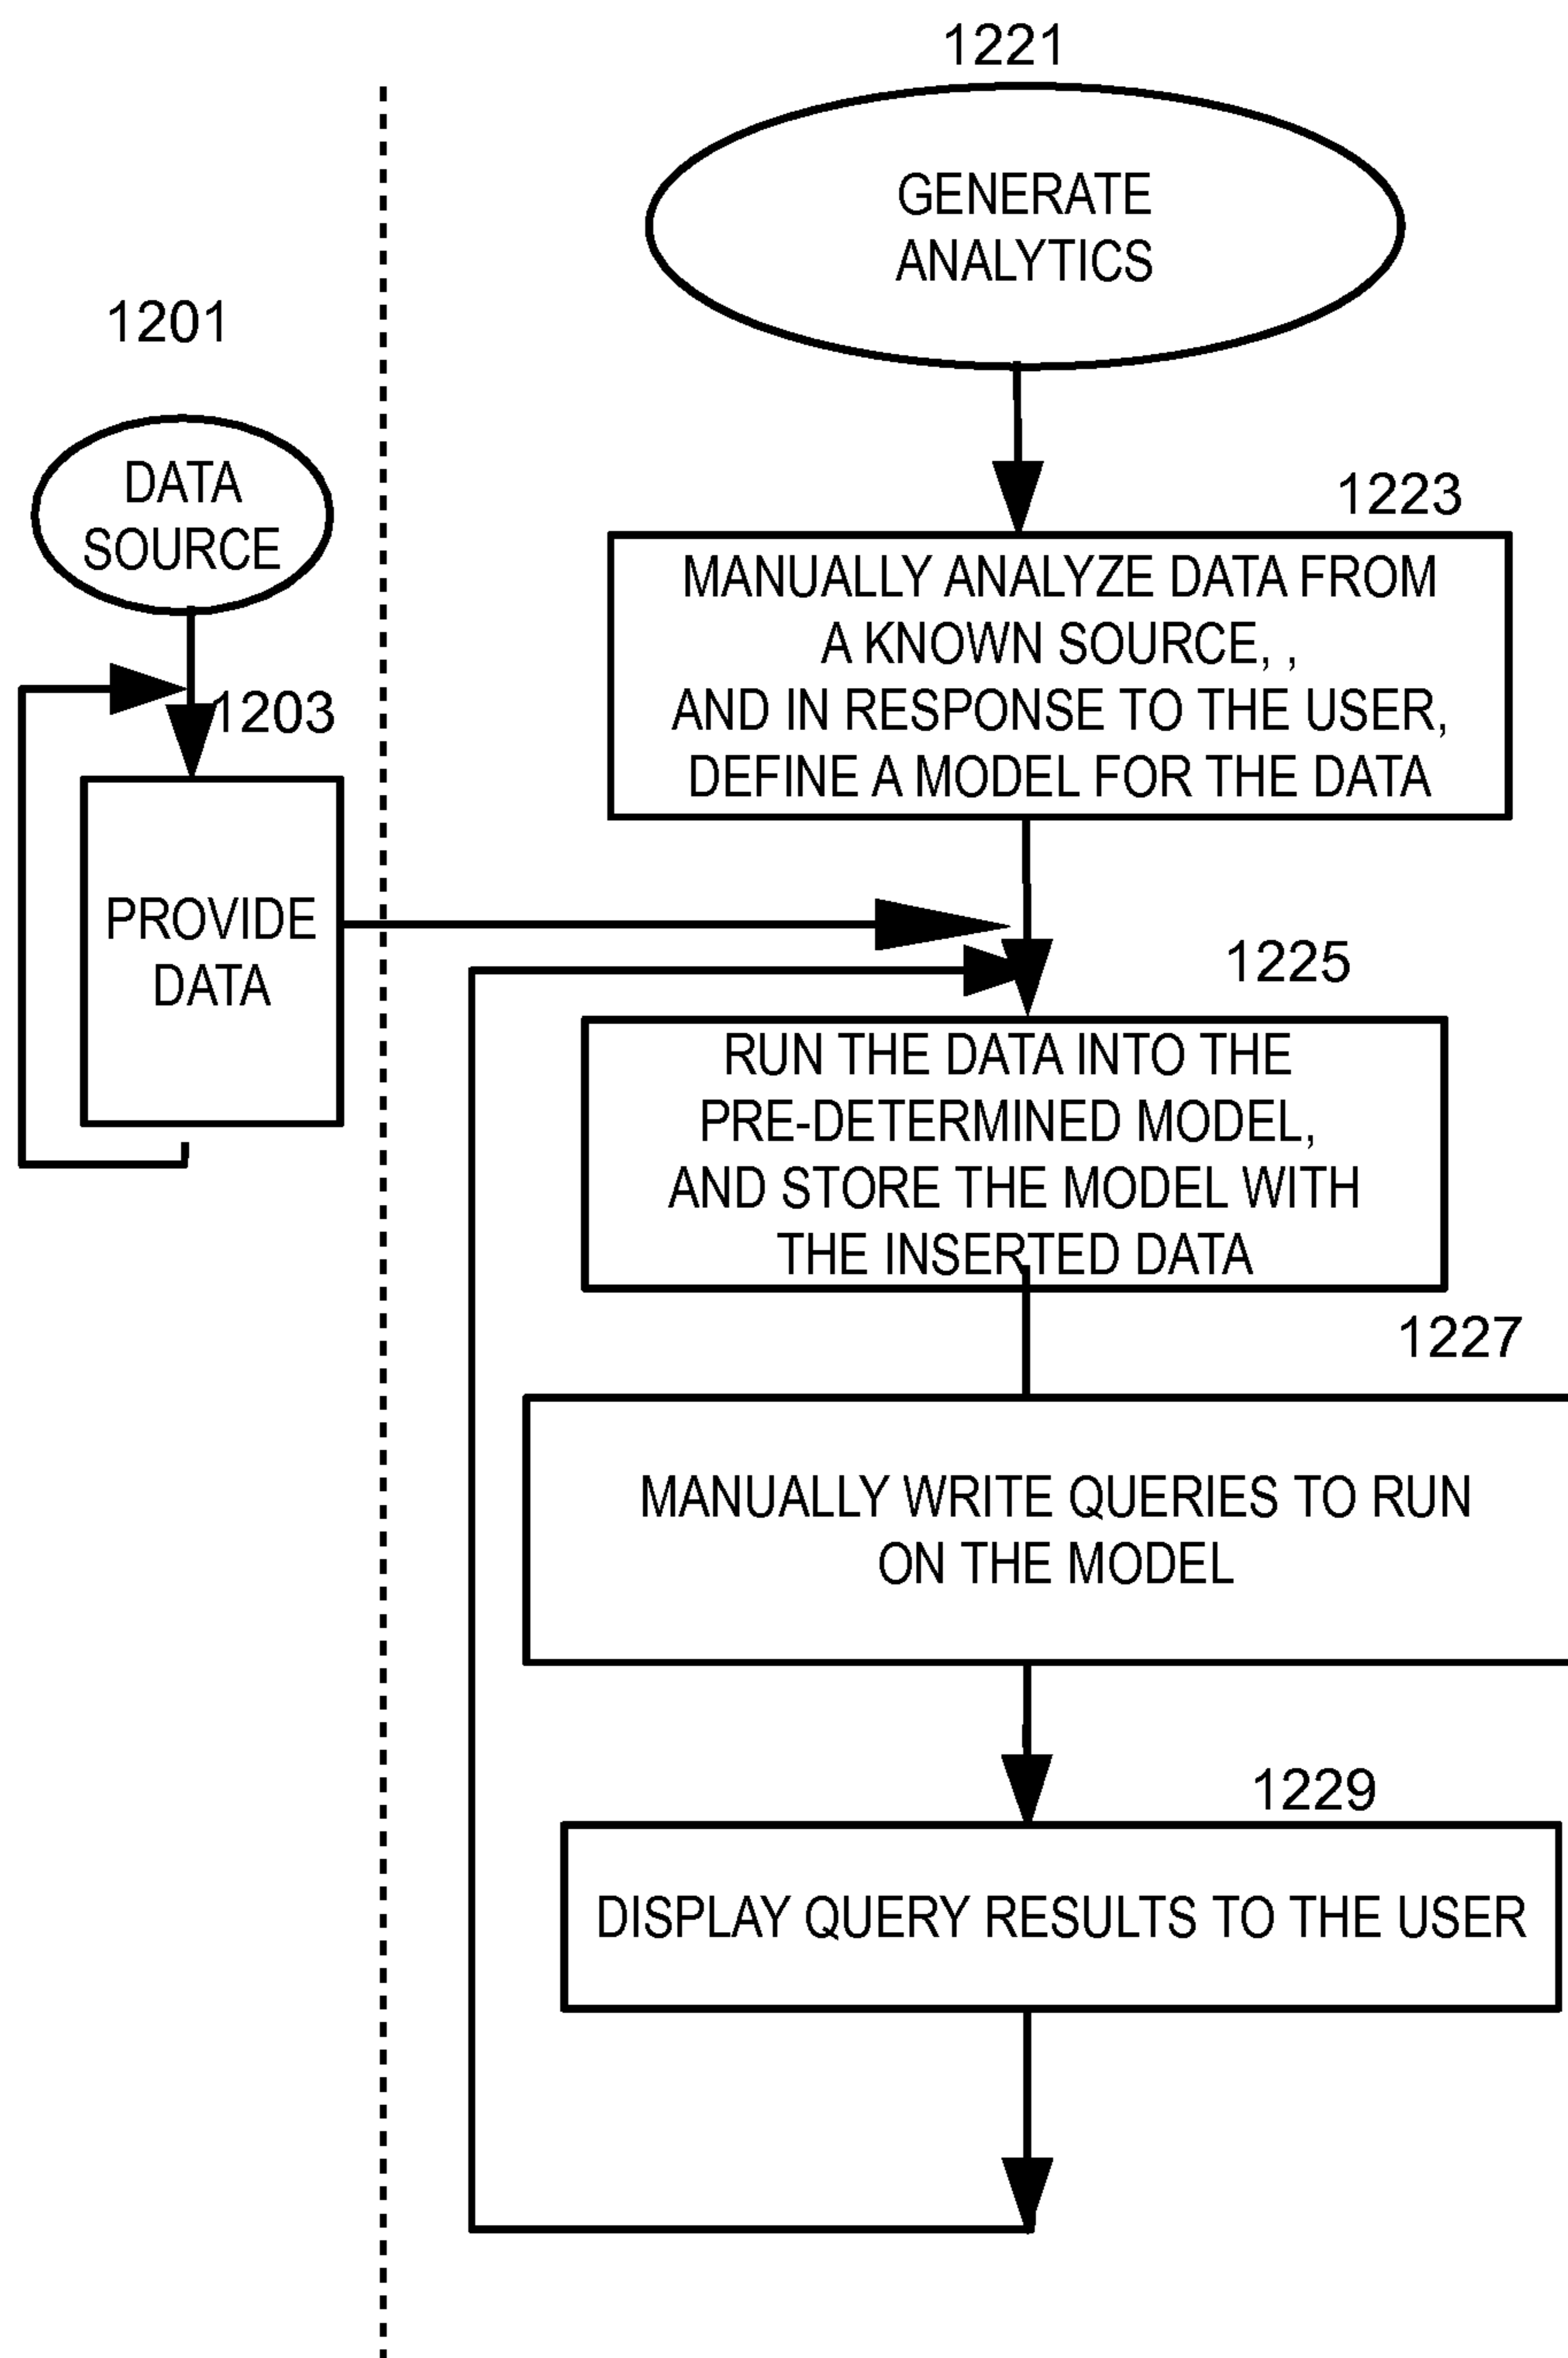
1221

GENERATE ANALYTICS

1201

DATA SOURCE

1223

MANUALLY ANALYZE DATA FROM A KNOWN SOURCE, , AND IN RESPONSE TO THE USER, DEFINE A MODEL FOR THE DATA

1203

PROVIDE DATA

1225

RUN THE DATA INTO THE PRE-DETERMINED MODEL, AND STORE THE MODEL WITH THE INSERTED DATA

1227

MANUALLY WRITE QUERIES TO RUN ON THE MODEL

1229

DISPLAY QUERY RESULTS TO THE USER